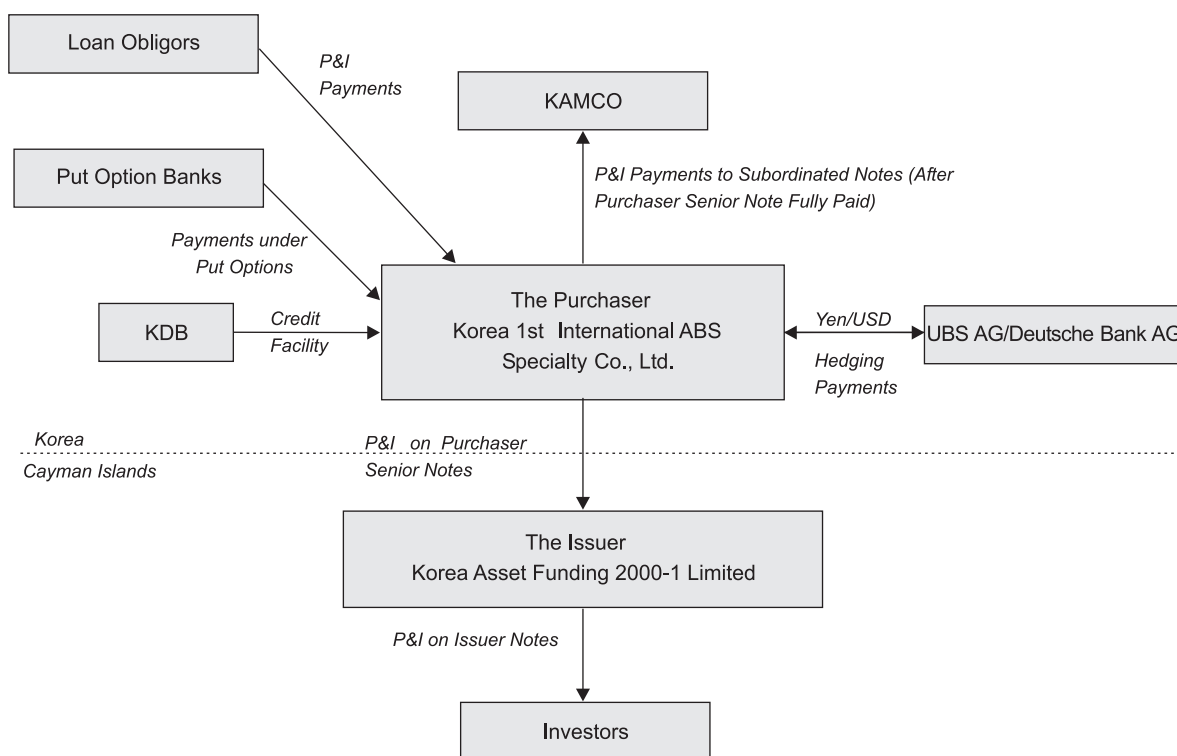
Loan Obligors

P&I Payments

KAMCO

Put Option Banks

P&I Payments to Subordinated Notes (After Purchaser Senior Note Fully Paid)

Payments under Put Options

KDB

Credit Facility

The Purchaser
Korea 1st International ABS Specialty Co., Ltd.

Yen/USD

Hedging Payments

UBS AG/Deutsche Bank AG

Korea

Cayman Islands

P&I on Purchaser Senior Notes

The Issuer
Korea Asset Funding 2000-1 Limited

P&I on Issuer Notes

Investors